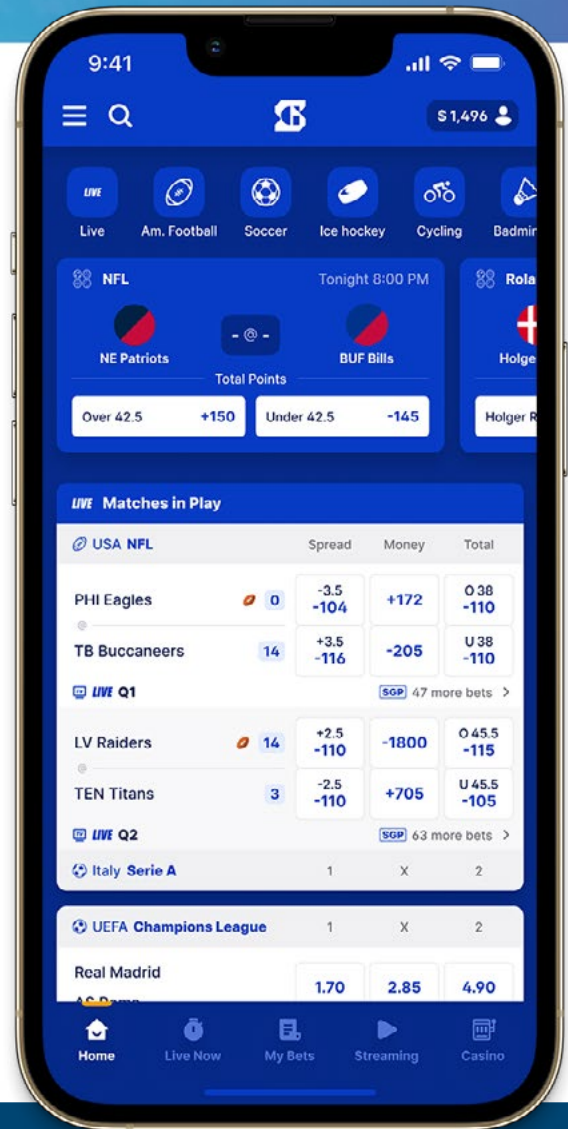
9:41

$ 1,496

LIVE
Live
Am. Football
Soccer
Ice hockey
Cycling
Badmin

NFL
Tonight 8:00 PM
NE Patriots
- @ -
BUF Bills
Total Points
Over 42.5 +150
Under 42.5 -145

Rola
Holge
Holger R

LIVE Matches in Play

USA NFL
Spread
Money
Total

| | Spread | Money | Total |
|---|---|---|---|
| PHI Eagles 0 | -3.5 -104 | +172 | O 38 -110 |
| TB Buccaneers 14 | +3.5 -116 | -205 | U 38 -110 |

LIVE Q1
SGP 47 more bets >

| | Spread | Money | Total |
|---|---|---|---|
| LV Raiders 14 | +2.5 -110 | -1800 | O 45.5 -115 |
| TEN Titans 3 | -2.5 -110 | +705 | U 45.5 -105 |

LIVE Q2
SGP 63 more bets >

Italy Serie A
1
X
2

UEFA Champions League
1
X
2

Real Madrid
AS Roma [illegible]
1.70
2.85
4.90

Home
Live Now
My Bets
Streaming
Casino